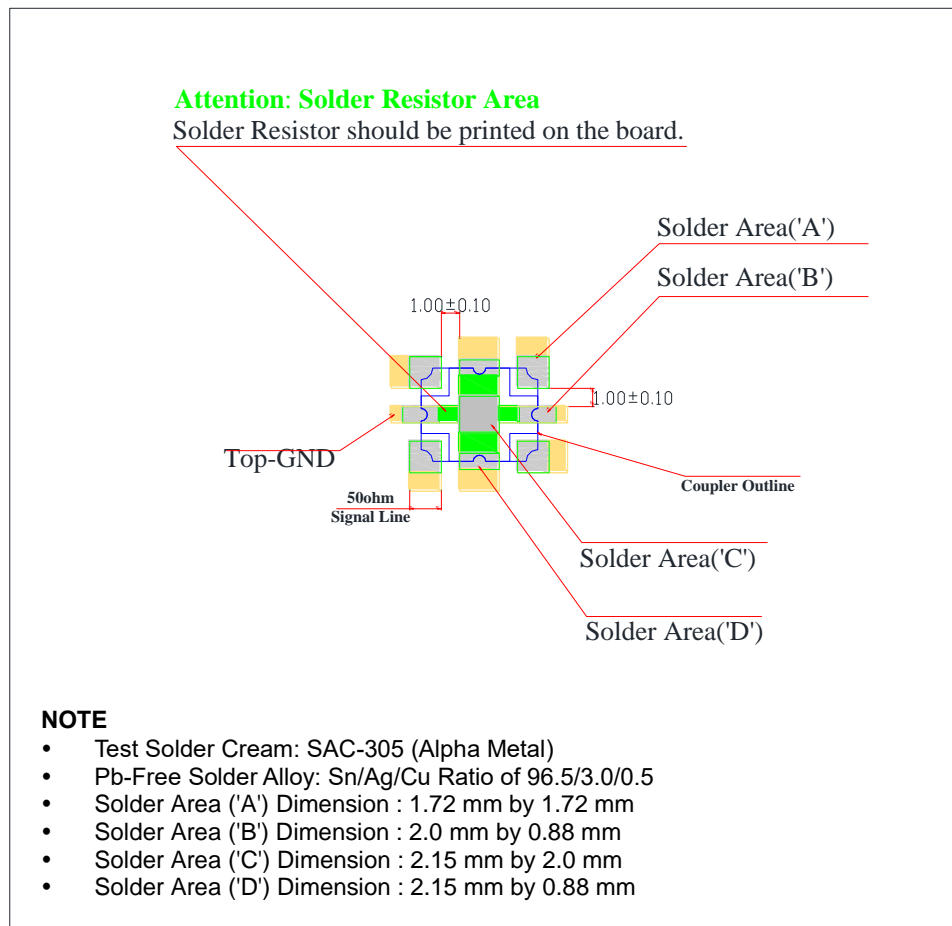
Attention: Solder Resistor Area
Solder Resistor should be printed on the board.

Solder Area('A')

Solder Area('B')

1.00±0.10

1.00±0.10

Top-GND

Coupler Outline

50ohm
Signal Line

Solder Area('C')

Solder Area('D')

NOTE
• Test Solder Cream: SAC-305 (Alpha Metal)
• Pb-Free Solder Alloy: Sn/Ag/Cu Ratio of 96.5/3.0/0.5
• Solder Area ('A') Dimension : 1.72 mm by 1.72 mm
• Solder Area ('B') Dimension : 2.0 mm by 0.88 mm
• Solder Area ('C') Dimension : 2.15 mm by 2.0 mm
• Solder Area ('D') Dimension : 2.15 mm by 0.88 mm